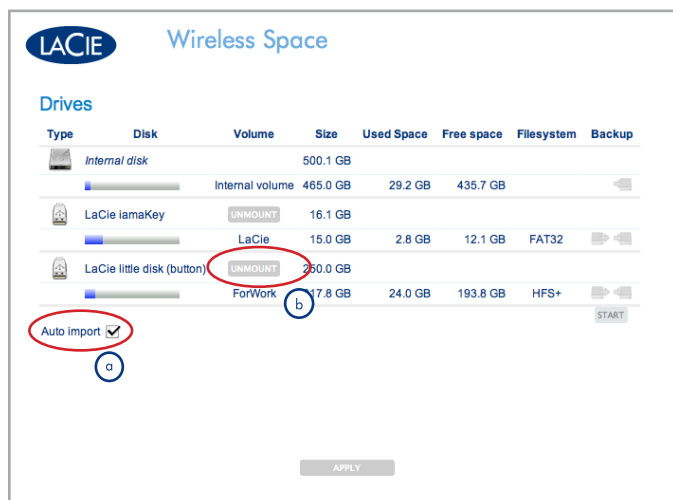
LACIE

Wireless Space

Drives

| Type | Disk | Volume | Size | Used Space | Free space | Filesystem | Backup |
|---|---|---|---|---|---|---|---|
| | Internal disk | | 500.1 GB | | | | |
| | | Internal volume | 465.0 GB | 29.2 GB | 435.7 GB | | |
| | LaCie iamaKey | UNMOUNT | 16.1 GB | | | | |
| | | LaCie | 15.0 GB | 2.8 GB | 12.1 GB | FAT32 | |
| | LaCie little disk (button) | UNMOUNT | 250.0 GB | | | | |
| | | ForWork | 217.8 GB | 24.0 GB | 193.8 GB | HFS+ | |

START

Auto import

b

a

APPLY